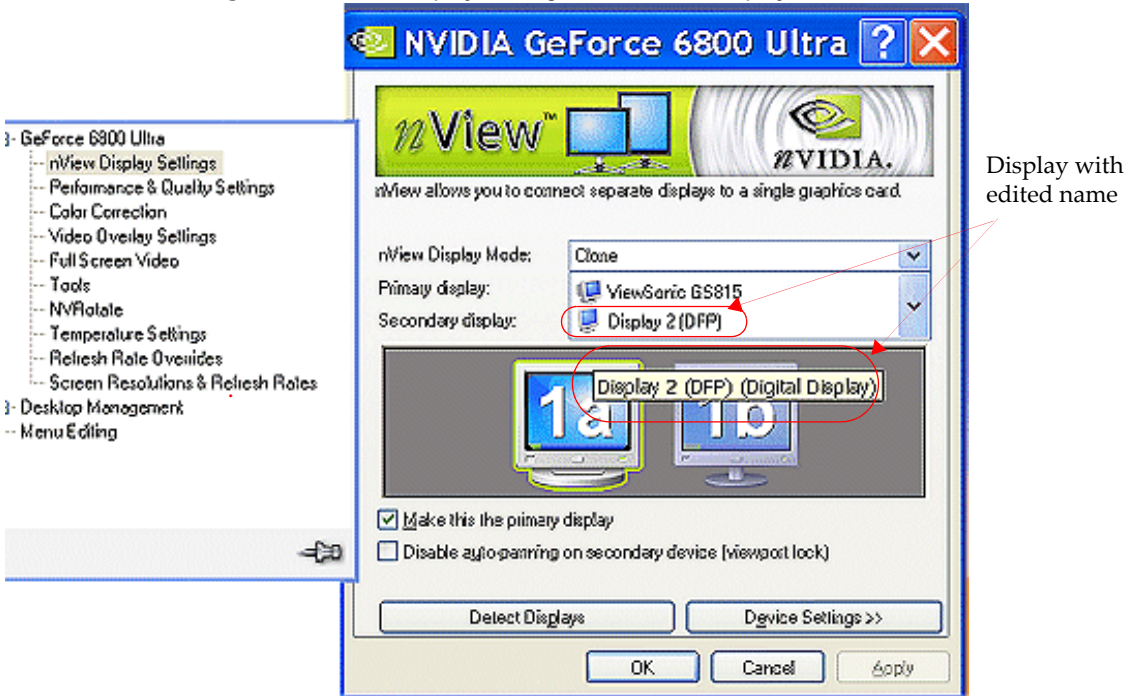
NVIDIA GeForce 6800 Ultra

GeForce 6800 Ultra
nView Display Settings
Performance & Quality Settings
Color Correction
Video Overlay Settings
Full Screen Video
Tools
NVRotate
Temperature Settings
Refresh Rate Overrides
Screen Resolutions & Refresh Rates
Desktop Management
Menu Editing

nView™
NVIDIA.

nView allows you to connect separate displays to a single graphics card.

Display with edited name

nView Display Mode: Clone
Primary display: ViewSonic GS815
Secondary display: Display 2 (DFP)

Display 2 (DFP) (Digital Display)

1a
1b

Make this the primary display
Disable auto-panning on secondary device (viewport lock)

Detect Displays
Device Settings >>

OK
Cancel
Apply